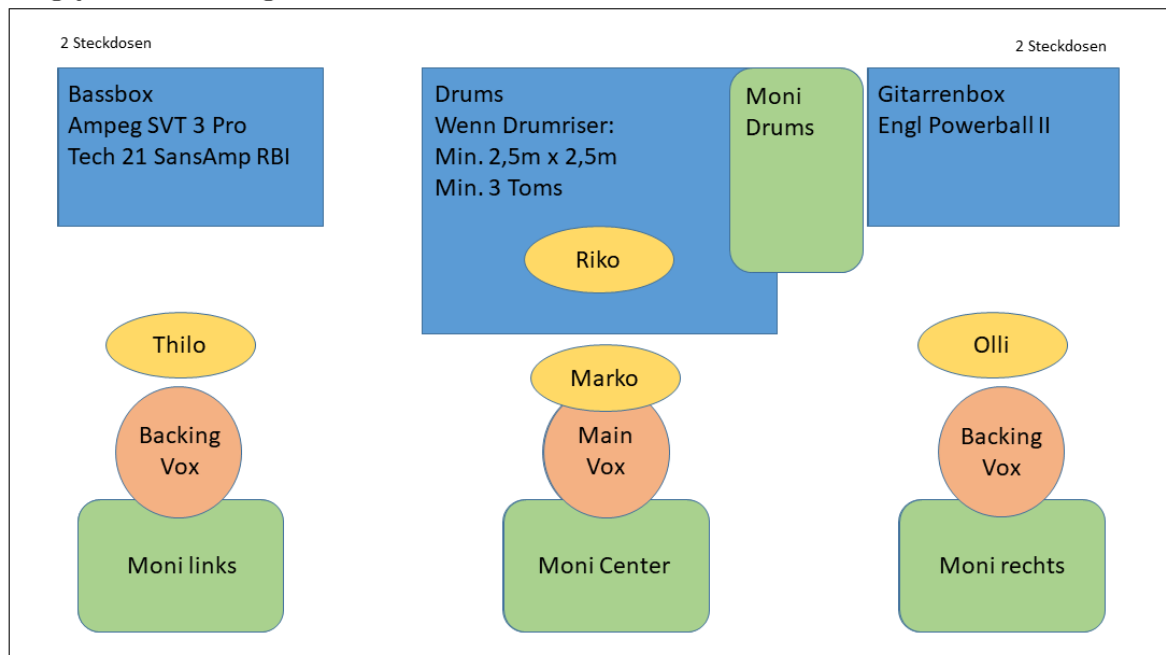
2 Steckdosen

2 Steckdosen

Bassbox
Ampeg SVT 3 Pro
Tech 21 SansAmp RBI

Drums
Wenn Drumriser:
Min. 2,5m x 2,5m
Min. 3 Toms

Moni
Drums

Gitarrenbox
Engl Powerball II

Riko

Thilo

Marko

Olli

Backing
Vox

Main
Vox

Backing
Vox

Moni links

Moni Center

Moni rechts